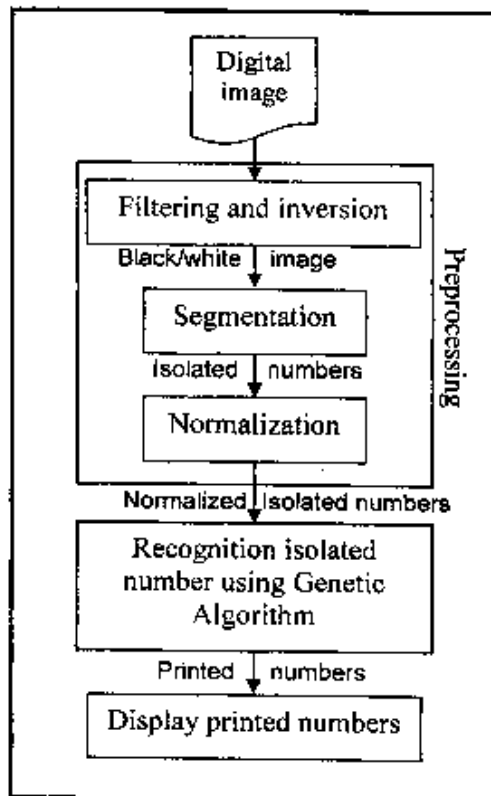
Digital image

Filtering and inversion

Black/white image

Segmentation

Isolated numbers

Normalization

Preprocessing

Normalized Isolated numbers

Recognition isolated number using Genetic Algorithm

Printed numbers

Display printed numbers